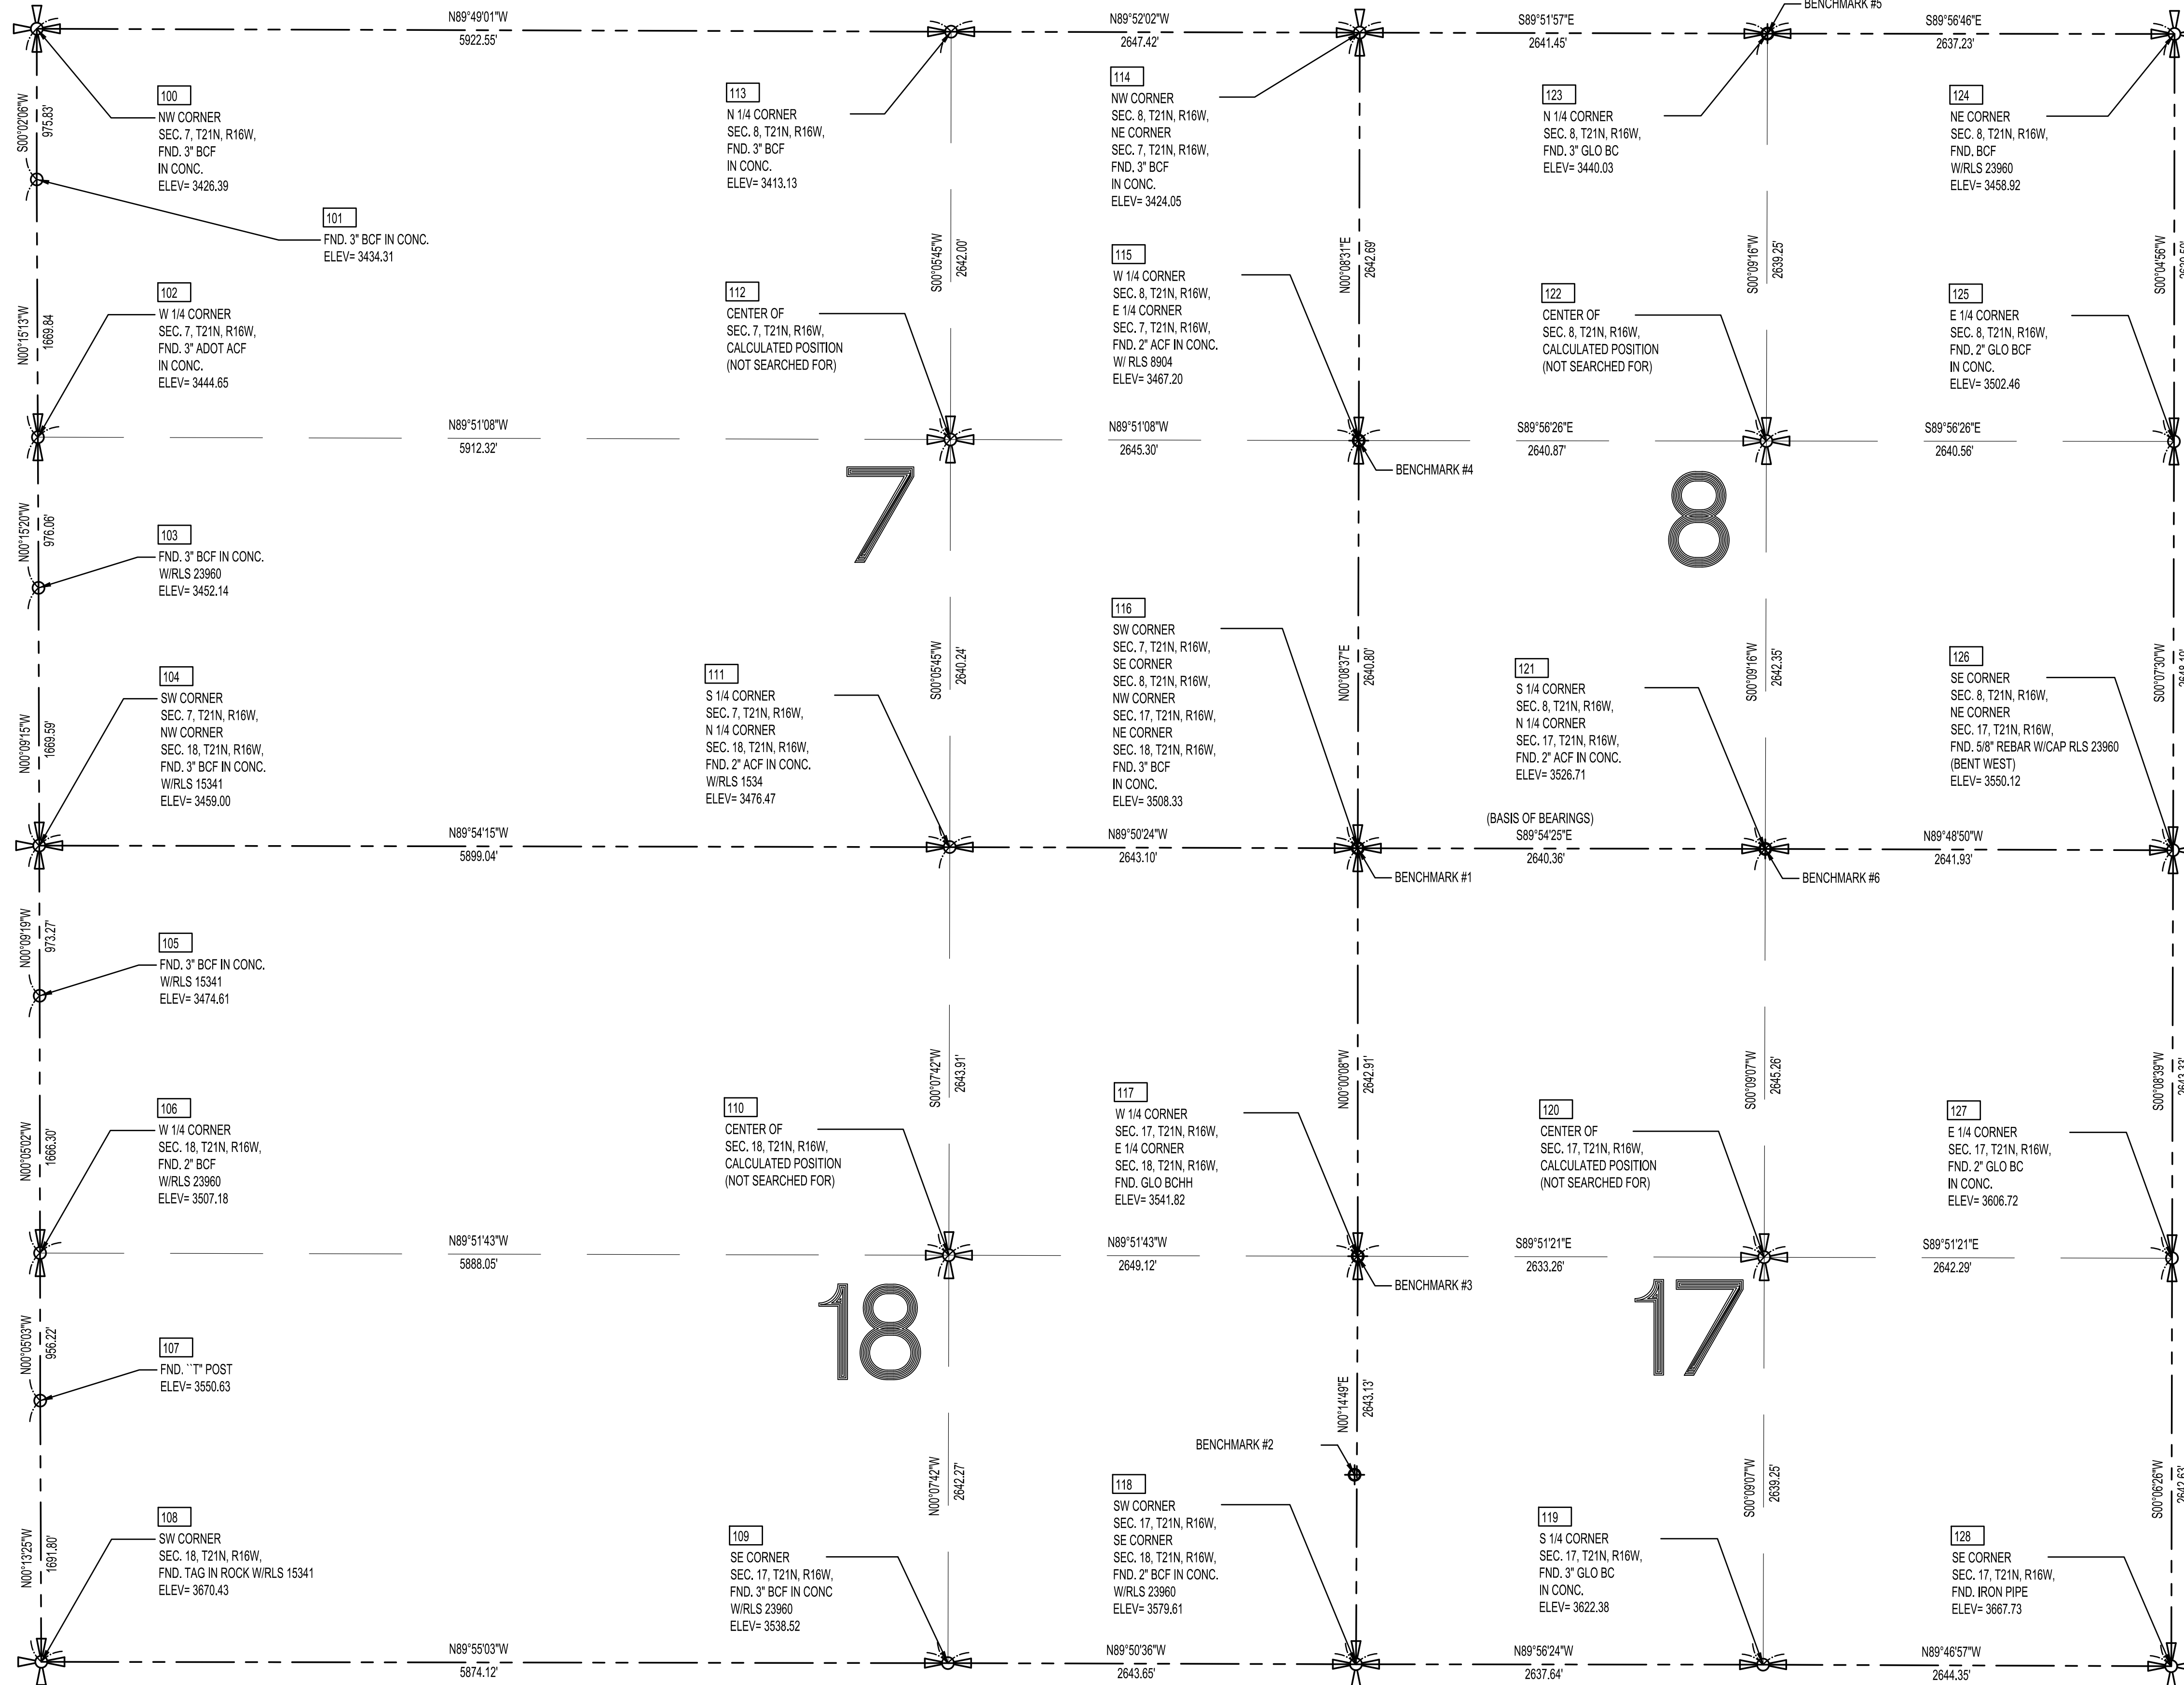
N89°49'01"W
5922.55'

N89°52'02"W
2647.42'

S89°51'57"E
2641.45'

BENCHMARK #5

S89°56'46"E
2637.23'

S00°02'06"W
975.83'

100
NW CORNER
SEC. 7, T21N, R16W,
FND. 3" BCF
IN CONC.
ELEV= 3426.39

113
N 1/4 CORNER
SEC. 8, T21N, R16W,
FND. 3" BCF
IN CONC.
ELEV= 3413.13

114
NW CORNER
SEC. 8, T21N, R16W,
NE CORNER
SEC. 7, T21N, R16W,
FND. 3" BCF
IN CONC.
ELEV= 3424.05

123
N 1/4 CORNER
SEC. 8, T21N, R16W,
FND. 3" GLO BC
ELEV= 3440.03

124
NE CORNER
SEC. 8, T21N, R16W,
FND. BCF
W/RLS 23960
ELEV= 3458.92

101
FND. 3" BCF IN CONC.
ELEV= 3434.31

S00°05'45"W
2642.00'

N00°08'31"E
2642.69'

S00°09'16"W
2639.25'

S00°04'56"W

N00°15'13"W
1669.84

102
W 1/4 CORNER
SEC. 7, T21N, R16W,
FND. 3" ADOT ACF
IN CONC.
ELEV= 3444.65

112
CENTER OF
SEC. 7, T21N, R16W,
CALCULATED POSITION
(NOT SEARCHED FOR)

115
W 1/4 CORNER
SEC. 8, T21N, R16W,
E 1/4 CORNER
SEC. 7, T21N, R16W,
FND. 2" ACF IN CONC.
W/ RLS 8904
ELEV= 3467.20

122
CENTER OF
SEC. 8, T21N, R16W,
CALCULATED POSITION
(NOT SEARCHED FOR)

125
E 1/4 CORNER
SEC. 8, T21N, R16W,
FND. 2" GLO BCF
IN CONC.
ELEV= 3502.46

N89°51'08"W
5912.32'

N89°51'08"W
2645.30'

S89°56'26"E
2640.87'

S89°56'26"E
2640.56'

BENCHMARK #4

7

8

N00°15'20"W
976.06'

103
FND. 3" BCF IN CONC.
W/RLS 23960
ELEV= 3452.14

S00°05'45"W
2640.24'

N00°08'37"E
2640.80'

S00°09'16"W
2642.35'

S00°07'30"W

116
SW CORNER
SEC. 7, T21N, R16W,
SE CORNER
SEC. 8, T21N, R16W,
NW CORNER
SEC. 17, T21N, R16W,
NE CORNER
SEC. 18, T21N, R16W,
FND. 3" BCF
IN CONC.
ELEV= 3508.33

N00°09'15"W
1669.59'

104
SW CORNER
SEC. 7, T21N, R16W,
NW CORNER
SEC. 18, T21N, R16W,
FND. 3" BCF IN CONC.
W/RLS 15341
ELEV= 3459.00

111
S 1/4 CORNER
SEC. 7, T21N, R16W,
N 1/4 CORNER
SEC. 18, T21N, R16W,
FND. 2" ACF IN CONC.
W/RLS 1534
ELEV= 3476.47

121
S 1/4 CORNER
SEC. 8, T21N, R16W,
N 1/4 CORNER
SEC. 17, T21N, R16W,
FND. 2" ACF IN CONC.
ELEV= 3526.71

126
SE CORNER
SEC. 8, T21N, R16W,
NE CORNER
SEC. 17, T21N, R16W,
FND. 5/8" REBAR W/CAP RLS 23960
(BENT WEST)
ELEV= 3550.12

N89°54'15"W
5899.04'

N89°50'24"W
2643.10'

(BASIS OF BEARINGS)
S89°54'25"E
2640.36'

N89°48'50"W
2641.93'

BENCHMARK #1

BENCHMARK #6

N00°09'19"W
973.27'

105
FND. 3" BCF IN CONC.
W/RLS 15341
ELEV= 3474.61

S00°07'42"W
2643.91'

N00°00'08"W
2642.91'

S00°09'07"W
2645.26'

S00°08'39"W

N00°05'02"W
1666.30'

106
W 1/4 CORNER
SEC. 18, T21N, R16W,
FND. 2" BCF
W/RLS 23960
ELEV= 3507.18

110
CENTER OF
SEC. 18, T21N, R16W,
CALCULATED POSITION
(NOT SEARCHED FOR)

117
W 1/4 CORNER
SEC. 17, T21N, R16W,
E 1/4 CORNER
SEC. 18, T21N, R16W,
FND. GLO BCHH
ELEV= 3541.82

120
CENTER OF
SEC. 17, T21N, R16W,
CALCULATED POSITION
(NOT SEARCHED FOR)

127
E 1/4 CORNER
SEC. 17, T21N, R16W,
FND. 2" GLO BC
IN CONC.
ELEV= 3606.72

N89°51'43"W
5888.05'

N89°51'43"W
2649.12'

S89°51'21"E
2633.26'

S89°51'21"E
2642.29'

BENCHMARK #3

18

17

N00°05'03"W
956.22'

107
FND. ``T" POST
ELEV= 3550.63

N00°14'49"E
2643.13'

BENCHMARK #2

N00°07'42"W
2642.27'

S00°09'07"W
2639.25'

S00°06'26"W

N00°13'25"W
1691.80'

108
SW CORNER
SEC. 18, T21N, R16W,
FND. TAG IN ROCK W/RLS 15341
ELEV= 3670.43

109
SE CORNER
SEC. 17, T21N, R16W,
FND. 3" BCF IN CONC
W/RLS 23960
ELEV= 3538.52

118
SW CORNER
SEC. 17, T21N, R16W,
SE CORNER
SEC. 18, T21N, R16W,
FND. 2" BCF IN CONC.
W/RLS 23960
ELEV= 3579.61

119
S 1/4 CORNER
SEC. 17, T21N, R16W,
FND. 3" GLO BC
IN CONC.
ELEV= 3622.38

128
SE CORNER
SEC. 17, T21N, R16W,
FND. IRON PIPE
ELEV= 3667.73

N89°55'03"W
5874.12'

N89°50'36"W
2643.65'

N89°56'24"W
2637.64'

N89°46'57"W
2644.35'